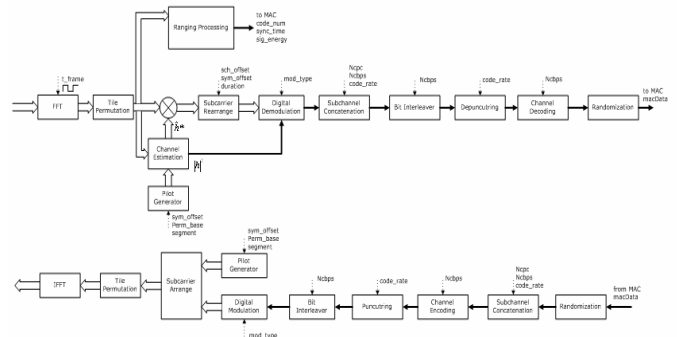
Ranging Processing

to MAC
code_num
sync_time
sig_energy

t_frame

FFT

Tile Permutation

sch_offset
sym_offset
duration

Subcarrier Rearrange

mod_type

Digital Demodulation

Ncpc
Ncbps
code_rate

Subchannel Concatenation

Ncbps

Bit Interleaver

code_rate

Depuncutring

Ncbps

Channel Decoding

Randomization

to MAC
macData

$\hat{h}^*$

Channel Estimation

$|\hat{h}|^2$

Pilot Generator

sym_offset
Perm_base
segment

sym_offset
Perm_base
segment

Pilot Generator

IFFT

Tile Permutation

Subcarrier Arrange

Digital Modulation

mod_type

Ncbps

Bit Interleaver

code_rate

Puncutring

Ncbps

Channel Encoding

Ncpc
Ncbps
code_rate

Subchannel Concatenation

Randomization

from MAC
macData